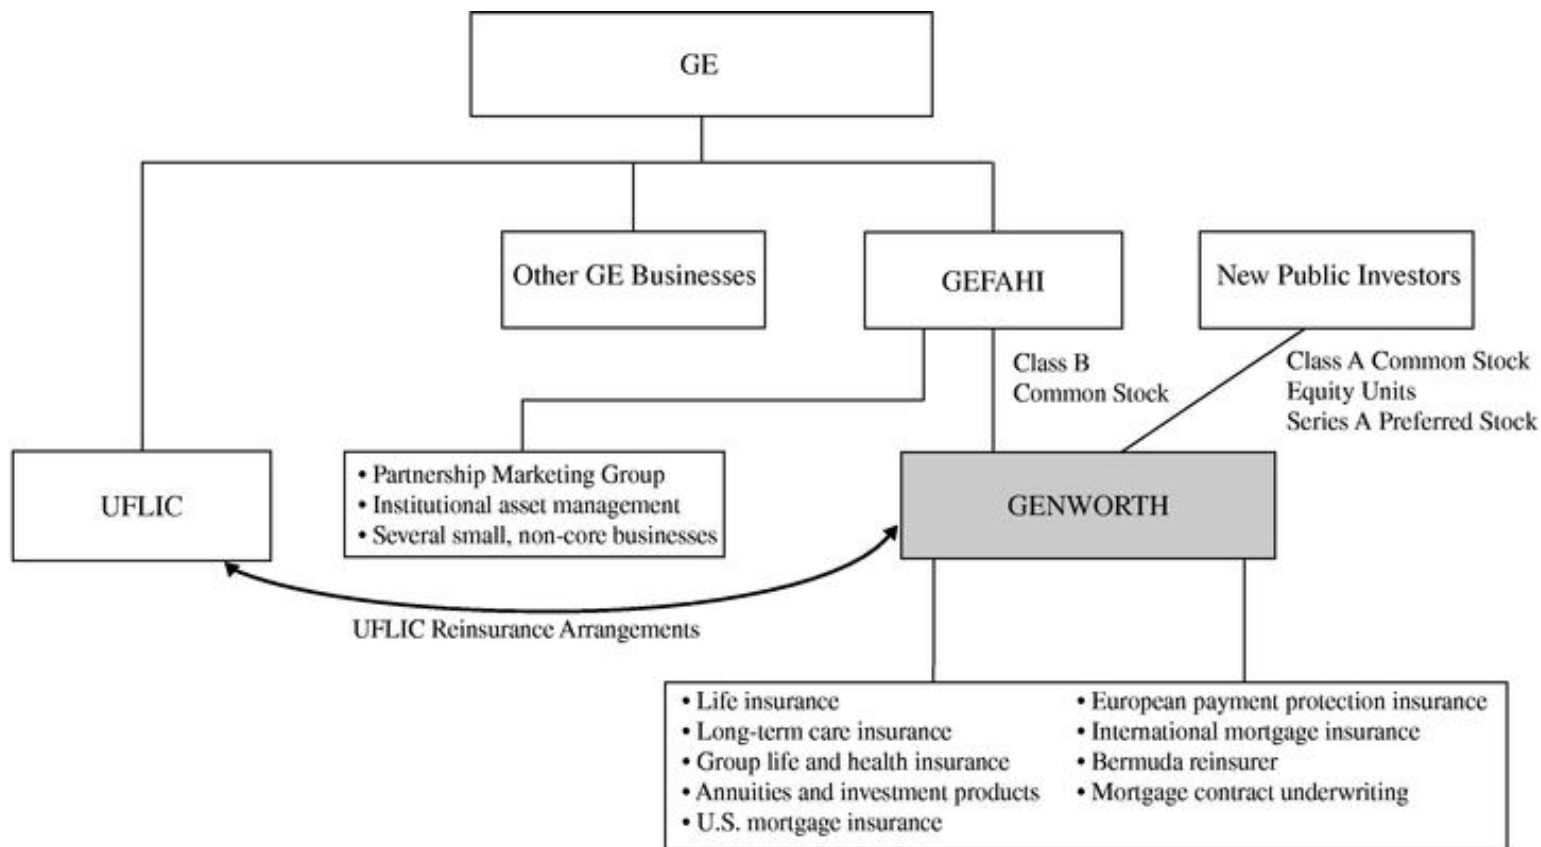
GE

Other GE Businesses

GEFAHI

New Public Investors

Class B
Common Stock

Class A Common Stock
Equity Units
Series A Preferred Stock

UFLIC

• Partnership Marketing Group
• Institutional asset management
• Several small, non-core businesses

GENWORTH

UFLIC Reinsurance Arrangements

• Life insurance
• Long-term care insurance
• Group life and health insurance
• Annuities and investment products
• U.S. mortgage insurance

• European payment protection insurance
• International mortgage insurance
• Bermuda reinsurer
• Mortgage contract underwriting